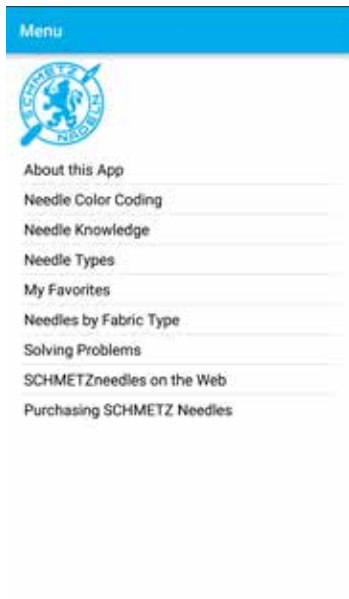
Menu

SCHMETZ NADELN

About this App

Needle Color Coding

Needle Knowledge

Needle Types

My Favorites

Needles by Fabric Type

Solving Problems

SCHMETZneedles on the Web

Purchasing SCHMETZ Needles